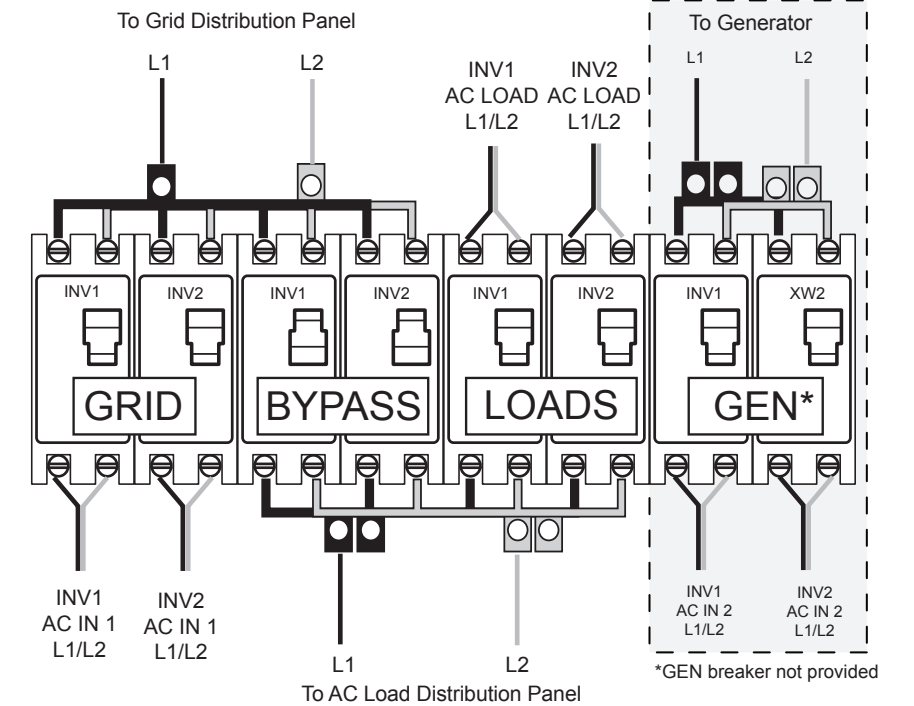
To Grid Distribution Panel

L1

L2

INV1
AC LOAD
L1/L2

INV2
AC LOAD
L1/L2

To Generator

L1

L2

INV1

INV2

INV1

INV2

INV1

INV2

INV1

XW2

GRID

BYPASS

LOADS

GEN*

INV1
AC IN 1
L1/L2

INV2
AC IN 1
L1/L2

L1

L2

To AC Load Distribution Panel

INV1
AC IN 2
L1/L2

INV2
AC IN 2
L1/L2

*GEN breaker not provided